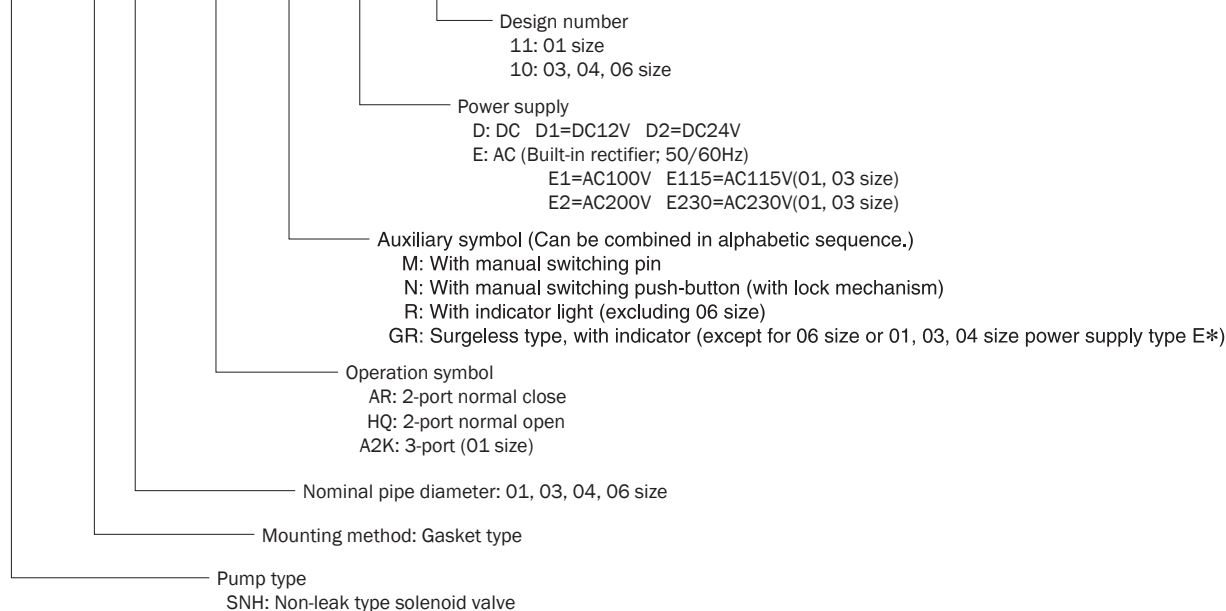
Design number
11: 01 size
10: 03, 04, 06 size

Power supply
D: DC D1=DC12V D2=DC24V
E: AC (Built-in rectifier; 50/60Hz)
E1=AC100V E115=AC115V(01, 03 size)
E2=AC200V E230=AC230V(01, 03 size)

Auxiliary symbol (Can be combined in alphabetic sequence.)
M: With manual switching pin
N: With manual switching push-button (with lock mechanism)
R: With indicator light (excluding 06 size)
GR: Surgeless type, with indicator (except for 06 size or 01, 03, 04 size power supply type E∗)

Operation symbol
AR: 2-port normal close
HQ: 2-port normal open
A2K: 3-port (01 size)

Nominal pipe diameter: 01, 03, 04, 06 size

Mounting method: Gasket type

Pump type
SNH: Non-leak type solenoid valve